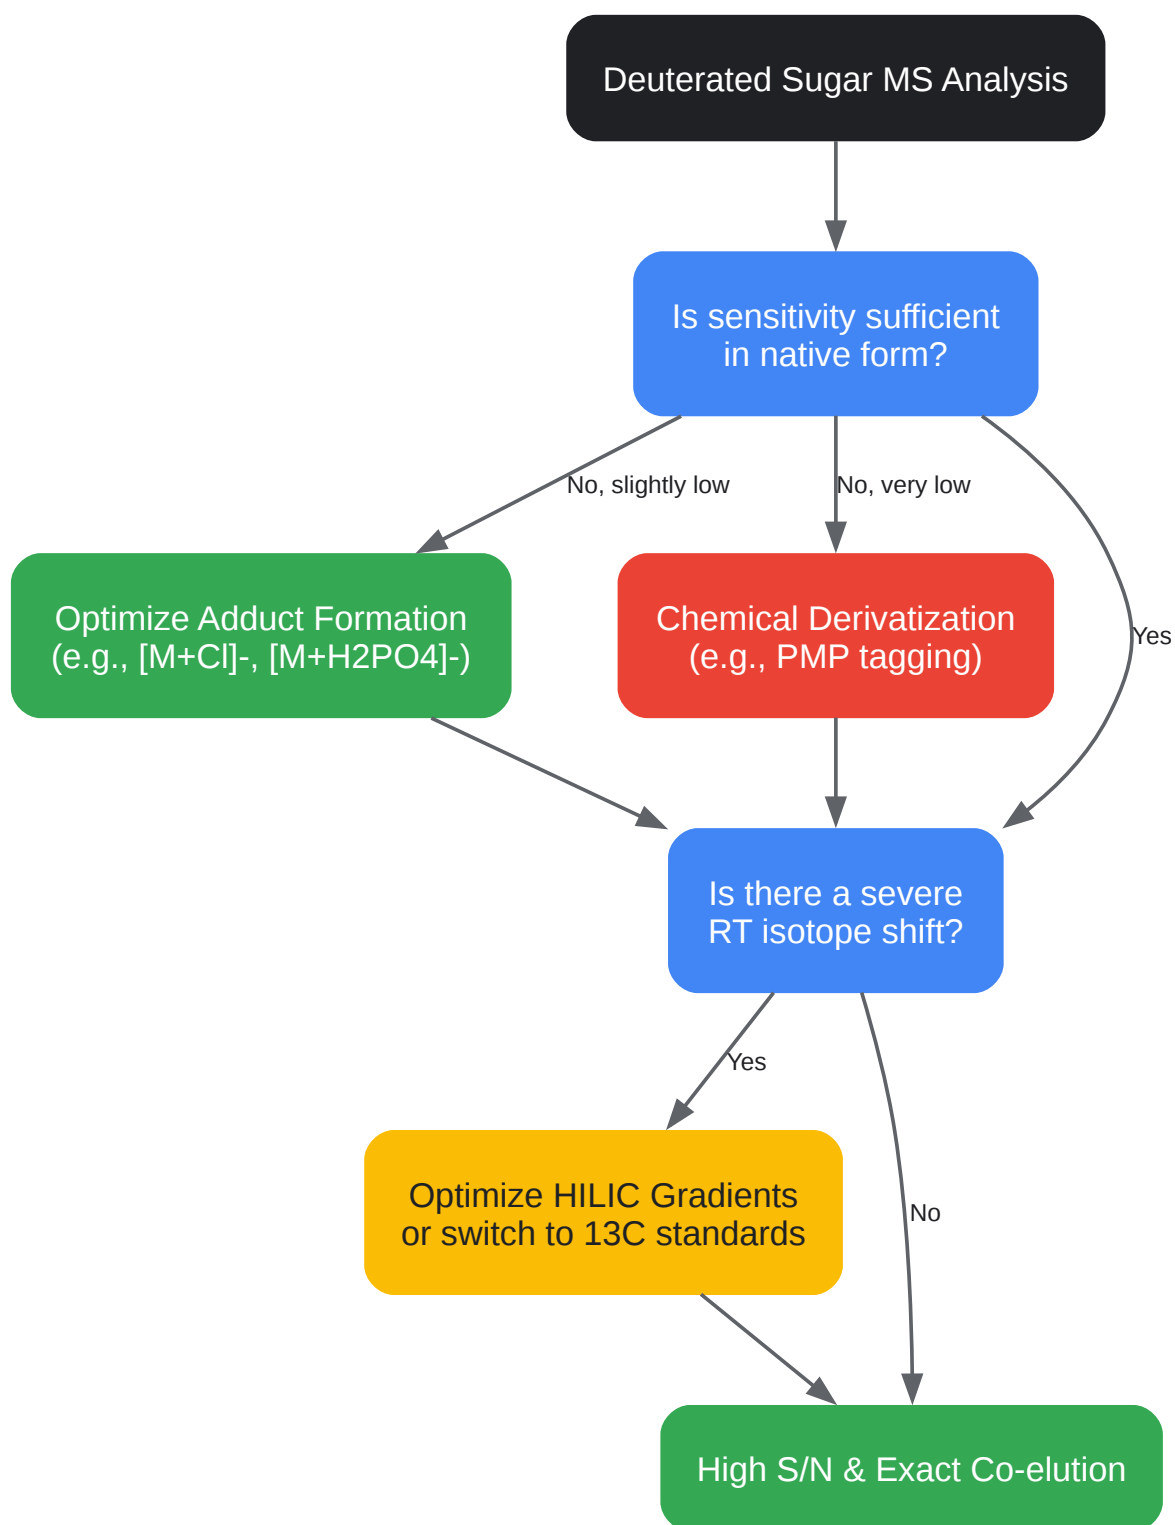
Deuterated Sugar MS Analysis

Is sensitivity sufficient in native form?

No, slightly low

No, very low

Yes

Optimize Adduct Formation (e.g., [M+Cl]-, [M+H2PO4]-)

Chemical Derivatization (e.g., PMP tagging)

Is there a severe RT isotope shift?

Yes

No

Optimize HILIC Gradients or switch to 13C standards

High S/N & Exact Co-elution